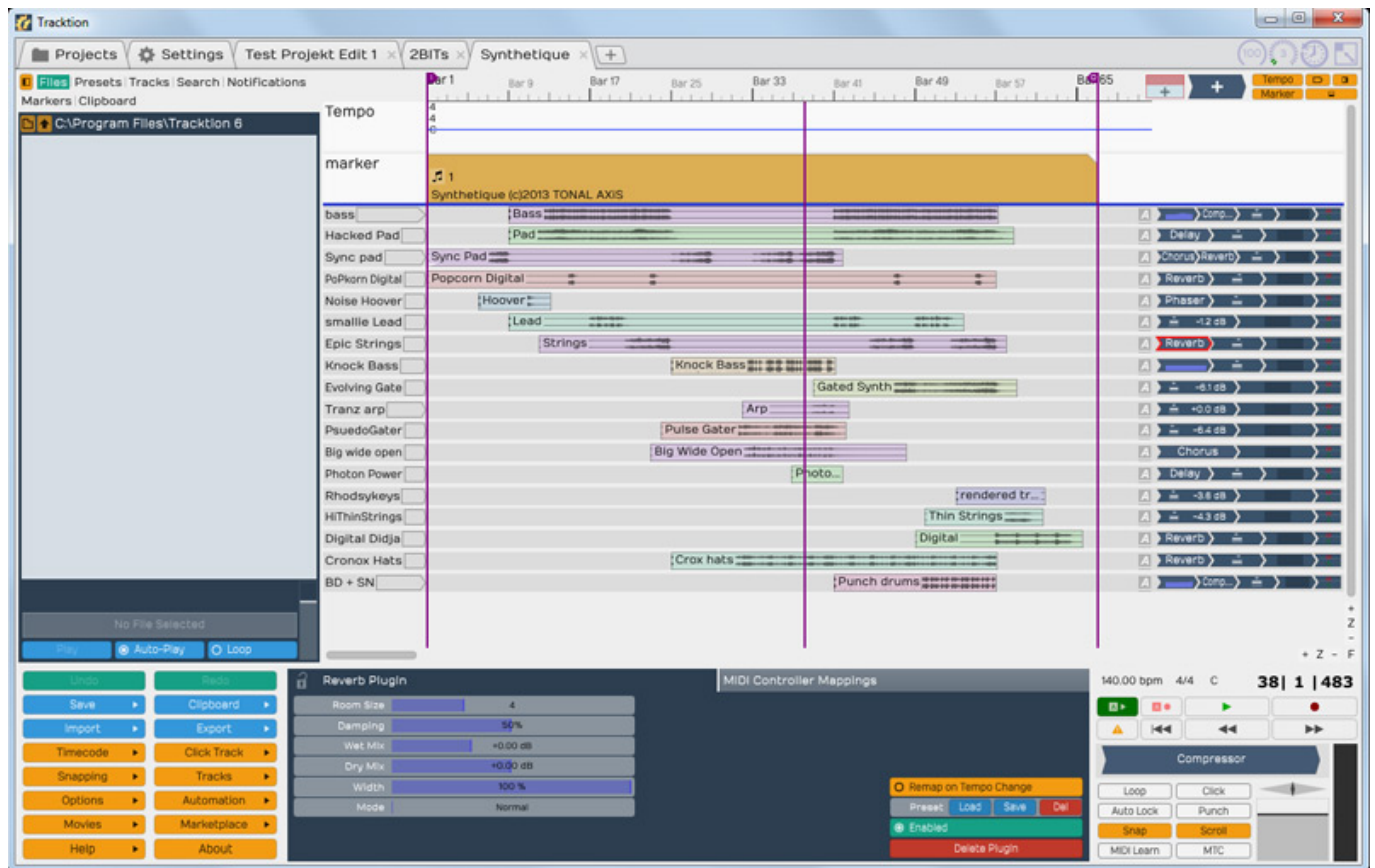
Tracktion

Projects | Settings | Test Projekt Edit 1 × | 2BITs × | Synthetique × | +

Files | Presets | Tracks | Search | Notifications
Markers | Clipboard

C:\Program Files\Tracktion 6

No File Selected
Play | Auto-Play | Loop

Bar 1 | Bar 9 | Bar 17 | Bar 25 | Bar 33 | Bar 41 | Bar 49 | Bar 57 | Bar 65

Tempo
Marker

Tempo
4
4

marker
1
Synthetique (c)2013 TONAL AXIS

| Track | Clips | Plugins |
|---|---|---|
| bass | Bass | Comp... |
| Hacked Pad | Pad | Delay |
| Sync pad | Sync Pad | Chorus Reverb |
| PoPkorn Digital | Popcorn Digital | Reverb |
| Noise Hoover | Hoover | Phaser |
| smallie Lead | Lead | -1.2 dB |
| Epic Strings | Strings | Reverb |
| Knock Bass | Knock Bass | |
| Evolving Gate | Gated Synth | -6.1 dB |
| Tranz arp | Arp | +0.0 dB |
| PsuedoGater | Pulse Gater | -6.4 dB |
| Big wide open | Big Wide Open | Chorus |
| Photon Power | Photo... | Delay |
| Rhodsykeys | rendered tr... | -3.8 dB |
| HiThinStrings | Thin Strings | -4.3 dB |
| Digital Didja | Digital | Reverb |
| Cronox Hats | Crox hats | Reverb |
| BD + SN | Punch drums | Comp... |

+ Z - F

Undo | Redo
Save | Clipboard
Import | Export
Timecode | Click Track
Snapping | Tracks
Options | Automation
Movies | Marketplace
Help | About

Reverb Plugin
Room Size 4
Damping 50%
Wet Mix +0.00 dB
Dry Mix +0.00 dB
Width 100 %
Mode Normal

MIDI Controller Mappings

Remap on Tempo Change
Preset | Load | Save | Del
Enabled
Delete Plugin

140.00 bpm 4/4 C 38| 1 |483

Compressor

Loop | Click
Auto Lock | Punch
Snap | Scroll
MIDI Learn | MTC